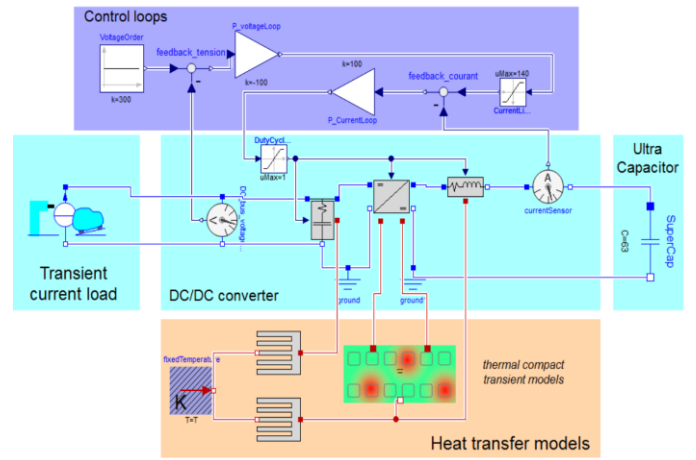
Control loops

VoltageOrder

k=300

feedback_tension

P_voltageLoop

k=-100

k=100

feedback_courant

uMax=140

CurrentLi...

P_CurrentLoop

DutyCycl...

uMax=1

DC_bus_voltage

currentSensor

Ultra Capacitor

SuperCap

C=63

Transient current load

DC/DC converter

ground

ground

fixedTemperature

K

T=T

thermal compact transient models

Heat transfer models